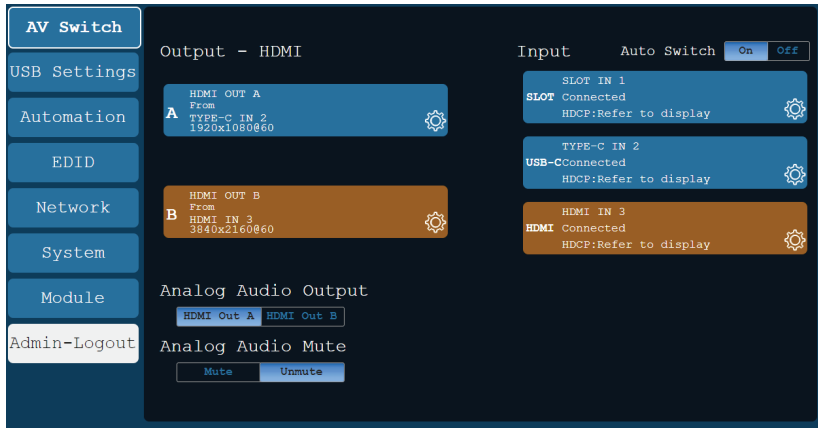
AV Switch
USB Settings
Automation
EDID
Network
System
Module
Admin-Logout

Output - HDMI

A
HDMI OUT A
From
TYPE-C IN 2
1920x1080@60

B
HDMI OUT B
From
HDMI IN 3
3840x2160@60

Analog Audio Output
HDMI Out A | HDMI Out B

Analog Audio Mute
Mute | Unmute

Input
Auto Switch On Off

SLOT
SLOT IN 1
Connected
HDCP:Refer to display

USB-C
TYPE-C IN 2
Connected
HDCP:Refer to display

HDMI
HDMI IN 3
Connected
HDCP:Refer to display